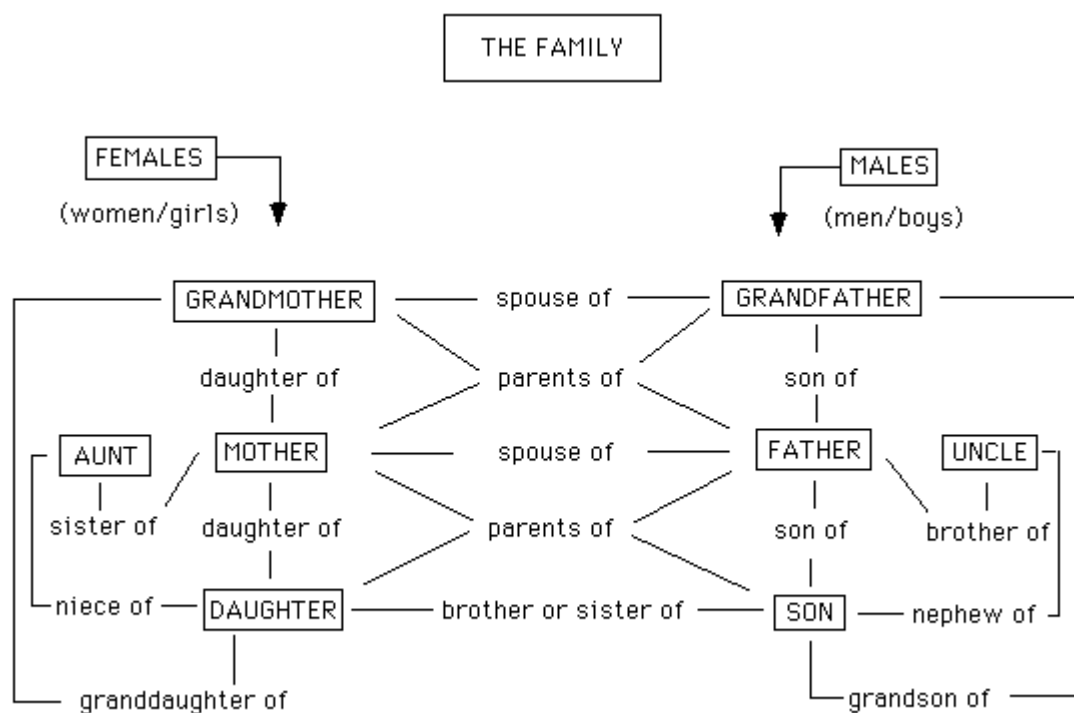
THE FAMILY

FEMALES
(women/girls)

MALES
(men/boys)

GRANDMOTHER spouse of GRANDFATHER

daughter of
parents of
son of

AUNT
MOTHER spouse of FATHER
UNCLE

sister of
daughter of
parents of
son of
brother of

niece of DAUGHTER brother or sister of SON nephew of

granddaughter of
grandson of